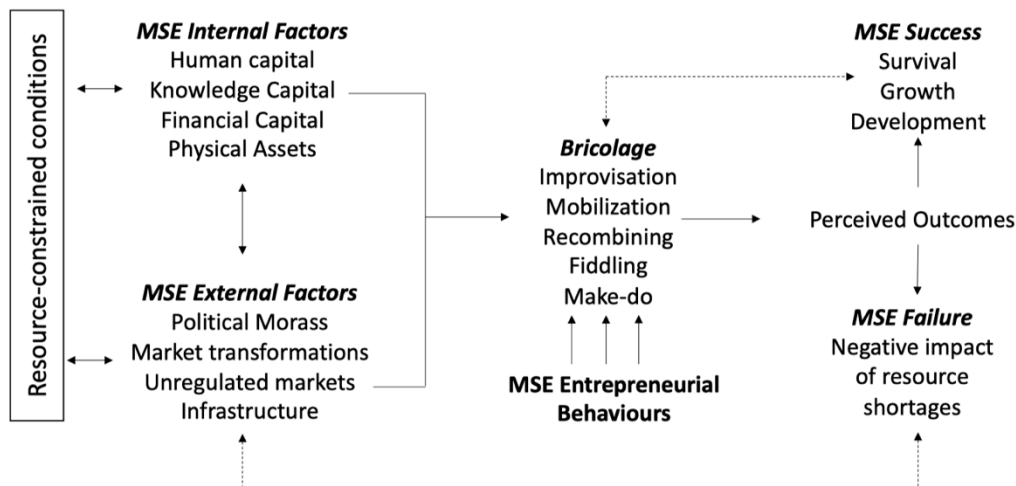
Resource-constrained conditions

MSE Internal Factors
Human capital
Knowledge Capital
Financial Capital
Physical Assets

MSE External Factors
Political Morass
Market transformations
Unregulated markets
Infrastructure

Bricolage
Improvisation
Mobilization
Recombining
Fiddling
Make-do

MSE Entrepreneurial Behaviours

MSE Success
Survival
Growth
Development

Perceived Outcomes

MSE Failure
Negative impact of resource shortages